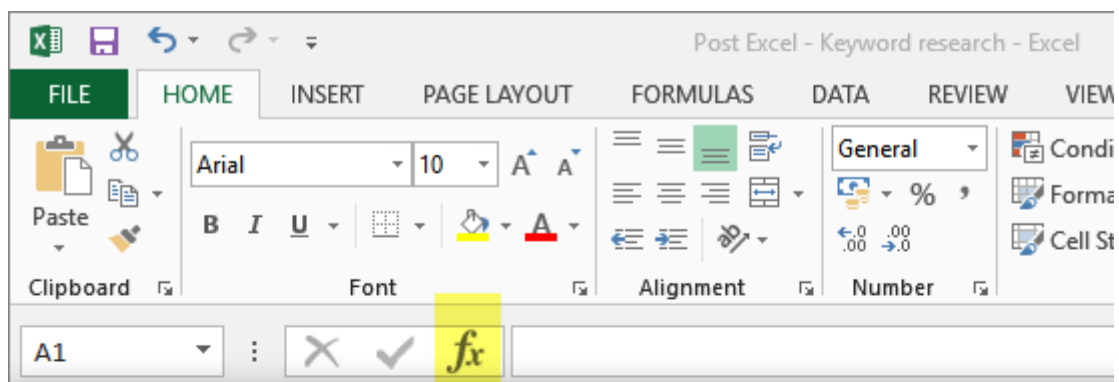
Post Excel - Keyword research - Excel

FILE HOME INSERT PAGE LAYOUT FORMULAS DATA REVIEW VIEW

Paste

Arial 10 A A

B I U

General

% ,

.00 .00

Condi

Forma

Cell St

Clipboard Font Alignment Number

A1

fx